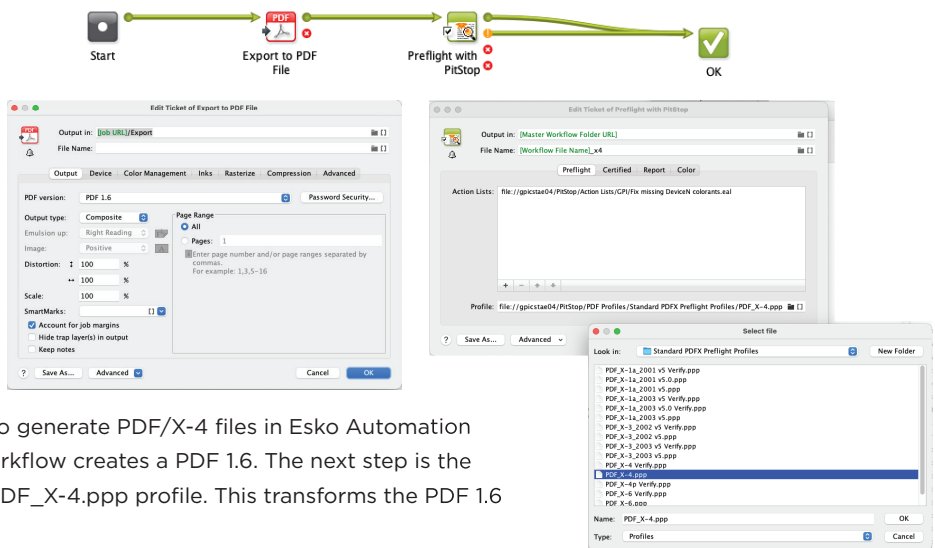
Start

PDF

Export to PDF File

Preflight with PitStop

OK

Edit Ticket of Export to PDF File

Output in: [Job URL]/Export

File Name:

Output | Device | Color Management | Inks | Rasterize | Compression | Advanced

PDF version: PDF 1.6

Password Security...

Output type: Composite

Emulsion up: Right Reading

Image: Positive

Distortion: 100 %

100 %

Scale: 100 %

SmartMarks:

Account for job margins

Hide trap layer(s) in output

Keep notes

Page Range

All

Pages: 1

Enter page number and/or page ranges separated by commas.
For example: 1,3,5–16

? Save As... Advanced Cancel OK

Edit Ticket of Preflight with PitStop

Output in: [Master Workflow Folder URL]

File Name: [Workflow File Name]_x4

Preflight | Certified | Report | Color

Action Lists: file://gpicstae04/PitStop/Action Lists/GPI/Fix missing DeviceN colorants.eal

Profile: file://gpicstae04/PitStop/PDF Profiles/Standard PDFX Preflight Profiles/PDF_X-4.ppp

? Save As... Advanced

Select file

Look in: Standard PDFX Preflight Profiles

New Folder

PDF_X-1a_2001 v5 Verify.ppp
PDF_X-1a_2001 v5.0.ppp
PDF_X-1a_2001 v5.ppp
PDF_X-1a_2003 v5 Verify.ppp
PDF_X-1a_2003 v5.0 Verify.ppp
PDF_X-1a_2003 v5.ppp
PDF_X-3_2002 v5 Verify.ppp
PDF_X-3_2002 v5.ppp
PDF_X-3_2003 v5 Verify.ppp
PDF_X-3_2003 v5.ppp
PDF_X-4 Verify.ppp
PDF_X-4.ppp
PDF_X-4p Verify.ppp
PDF_X-6 Verify.ppp
PDF_X-6.ppp

Name: PDF_X-4.ppp OK

Type: Profiles Cancel

o generate PDF/X-4 files in Esko Automation rkflow creates a PDF 1.6. The next step is the DF_X-4.ppp profile. This transforms the PDF 1.6